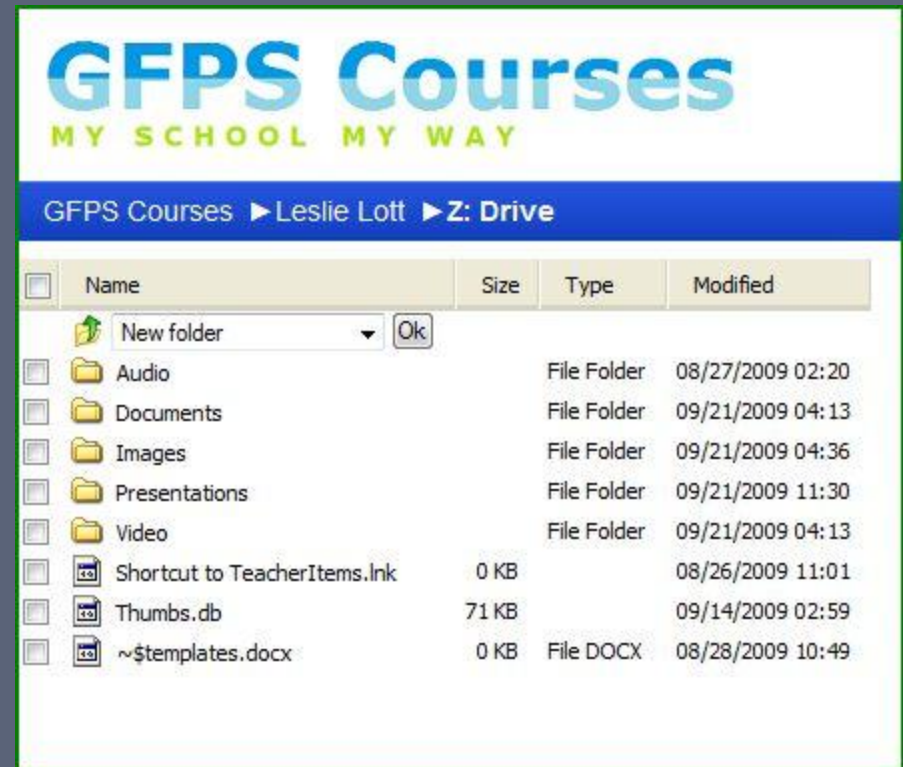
GFPS Courses
MY SCHOOL MY WAY

GFPS Courses ►Leslie Lott ►Z: Drive

| | Name | Size | Type | Modified |
|---|---|---|---|---|
| | New folder Ok | | | |
| | Audio | | File Folder | 08/27/2009 02:20 |
| | Documents | | File Folder | 09/21/2009 04:13 |
| | Images | | File Folder | 09/21/2009 04:36 |
| | Presentations | | File Folder | 09/21/2009 11:30 |
| | Video | | File Folder | 09/21/2009 04:13 |
| | Shortcut to TeacherItems.lnk | 0 KB | | 08/26/2009 11:01 |
| | Thumbs.db | 71 KB | | 09/14/2009 02:59 |
| | ~$templates.docx | 0 KB | File DOCX | 08/28/2009 10:49 |